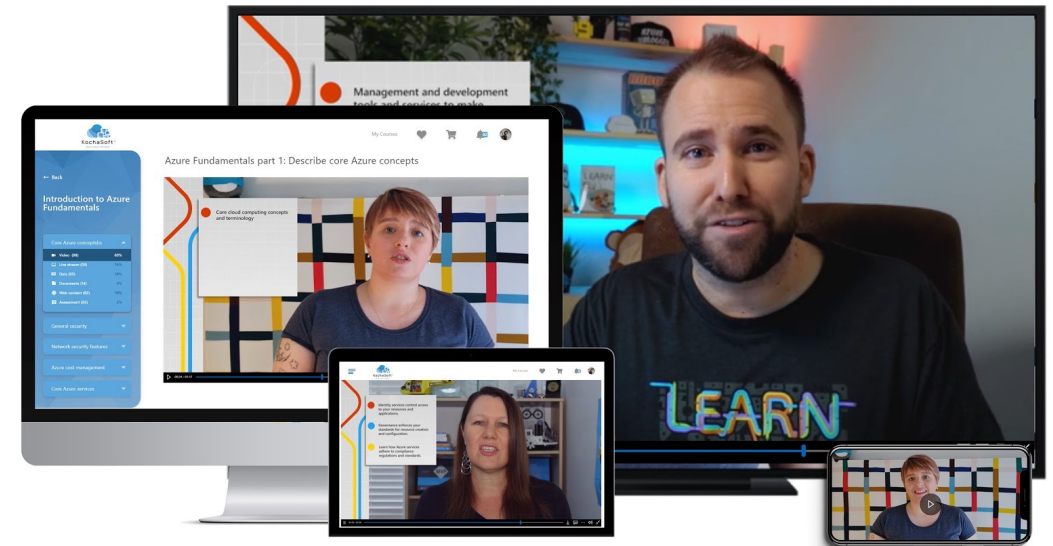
Management and development tools and services to make

KochaSoft

My Courses

Azure Fundamentals part 1: Describe core Azure concepts

← Back

Introduction to Azure Fundamentals

Core Azure concepts

Video (35)

Quiz (10)

Documents (14)

Web content (12)

Assessment (10)

General security

Network security features

Azure cost management

Core Azure services

Core cloud computing concepts and terminology

KochaSoft

My Courses

Identity services control access to your resources and applications.

Governance enforces your standards for resource creation and configuration.

Learn how Azure services adhere to compliance regulations and standards.

LEARN